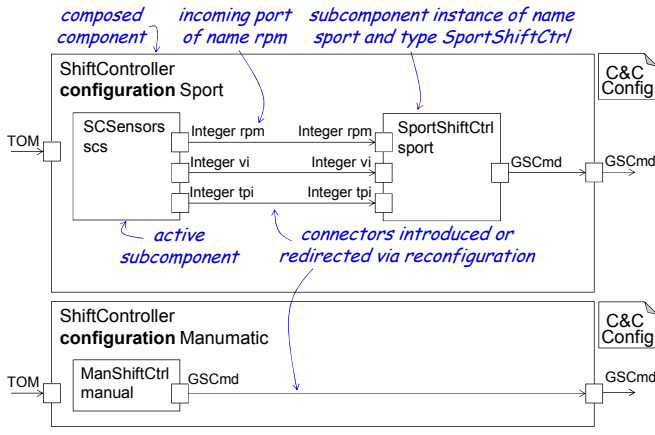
composed component

incoming port of name rpm

subcomponent instance of name sport and type SportShiftCtrl

ShiftController
**configuration** Sport

C&C Config

TOM

SCSensors
scs

Integer rpm
Integer vi
Integer tpi

Integer rpm
Integer vi
Integer tpi

SportShiftCtrl
sport

GSCmd

GSCmd

active subcomponent

connectors introduced or redirected via reconfiguration

ShiftController
**configuration** Manumatic

C&C Config

TOM

ManShiftCtrl
manual

GSCmd

GSCmd